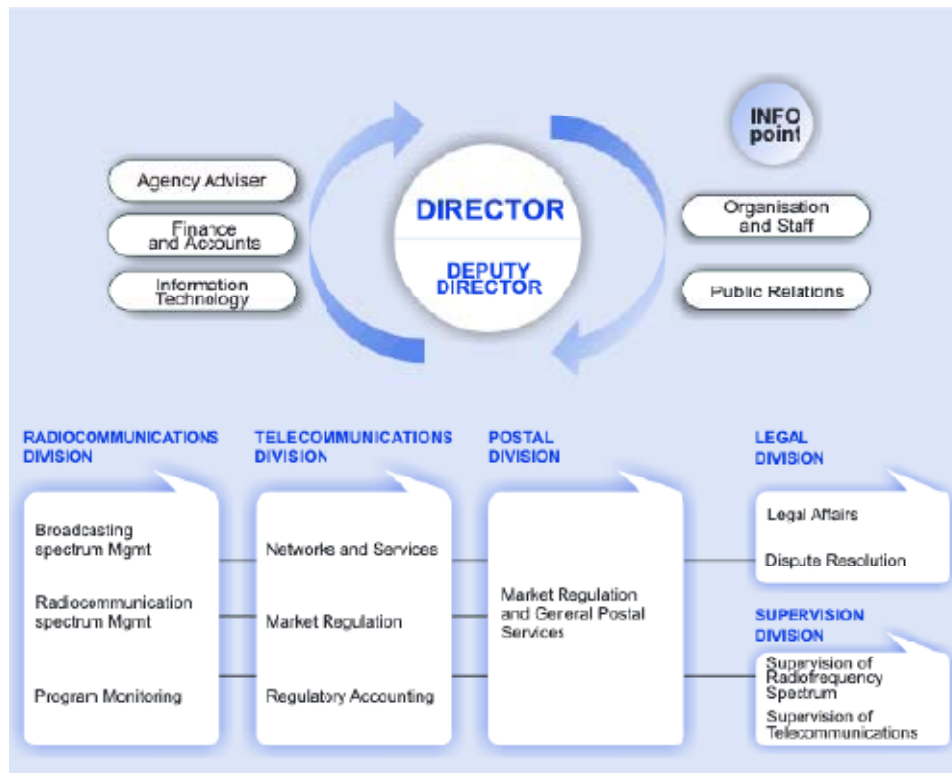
INFO point

Agency Adviser

Finance and Accounts

Information Technology

DIRECTOR

DEPUTY DIRECTOR

Organisation and Staff

Public Relations

RADIOCOMMUNICATIONS DIVISION

Broadcasting spectrum Mgmt

Radiocommunication spectrum Mgmt

Program Monitoring

TELECOMMUNICATIONS DIVISION

Networks and Services

Market Regulation

Regulatory Accounting

POSTAL DIVISION

Market Regulation and General Postal Services

LEGAL DIVISION

Legal Affairs

Dispute Resolution

SUPERVISION DIVISION

Supervision of Radiofrequency Spectrum

Supervision of Telecommunications